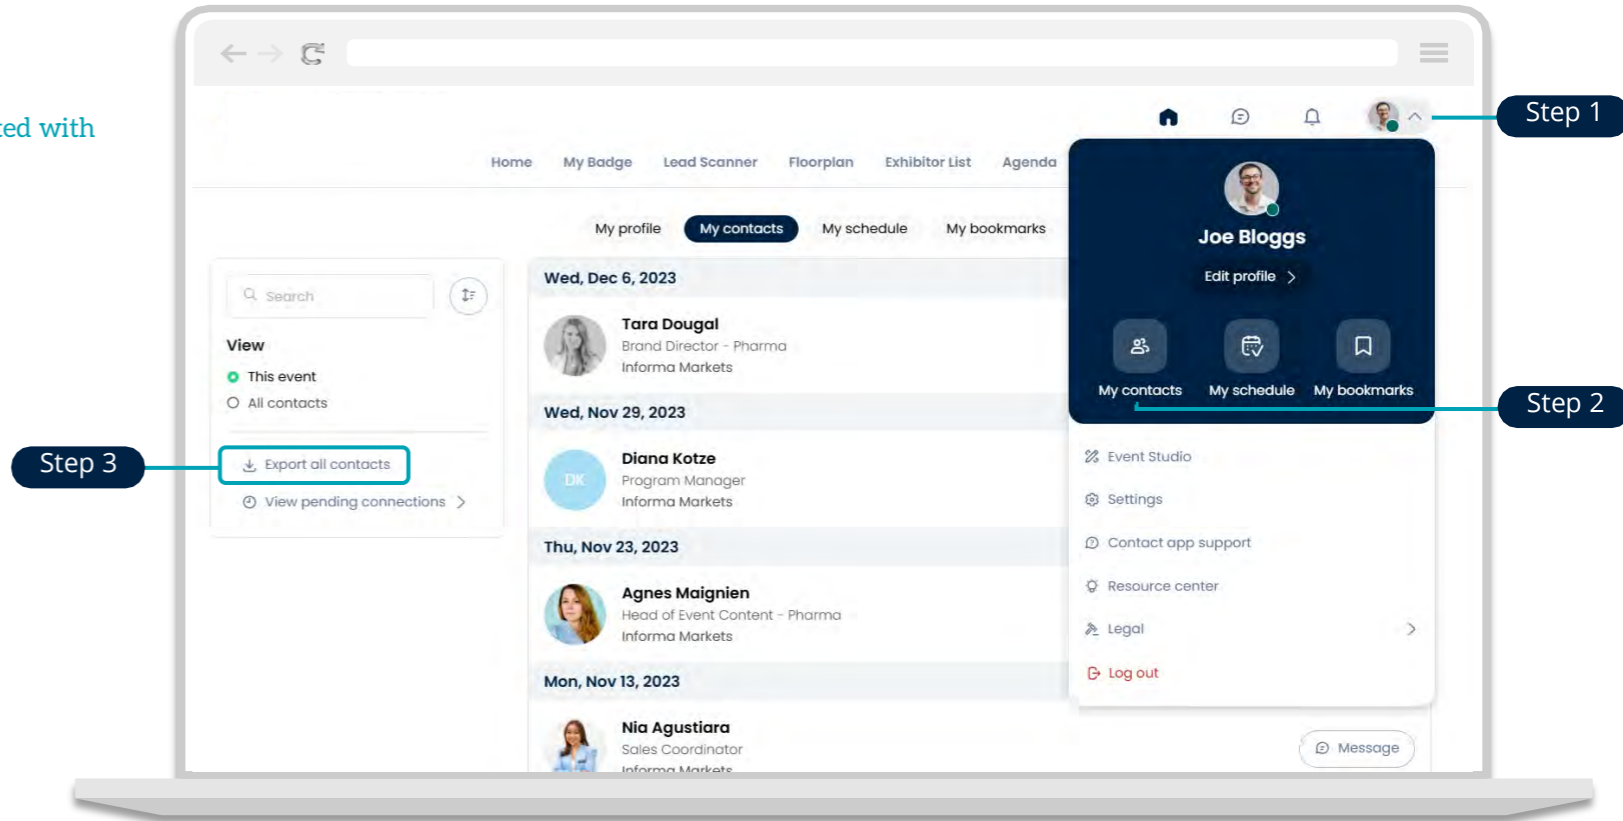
ted with

Step 1

Home My Badge Lead Scanner Floorplan Exhibitor List Agenda

My profile My contacts My schedule My bookmarks

Search

View

This event

All contacts

Step 3

Export all contacts

View pending connections

Wed, Dec 6, 2023

Tara Dougal
Brand Director - Pharma
Informa Markets

Wed, Nov 29, 2023

DK
Diana Kotze
Program Manager
Informa Markets

Thu, Nov 23, 2023

Agnes Maignien
Head of Event Content - Pharma
Informa Markets

Mon, Nov 13, 2023

Nia Agustiara
Sales Coordinator
Informa Markets

Message

Joe Bloggs

Edit profile

My contacts My schedule My bookmarks

Step 2

Event Studio

Settings

Contact app support

Resource center

Legal

Log out